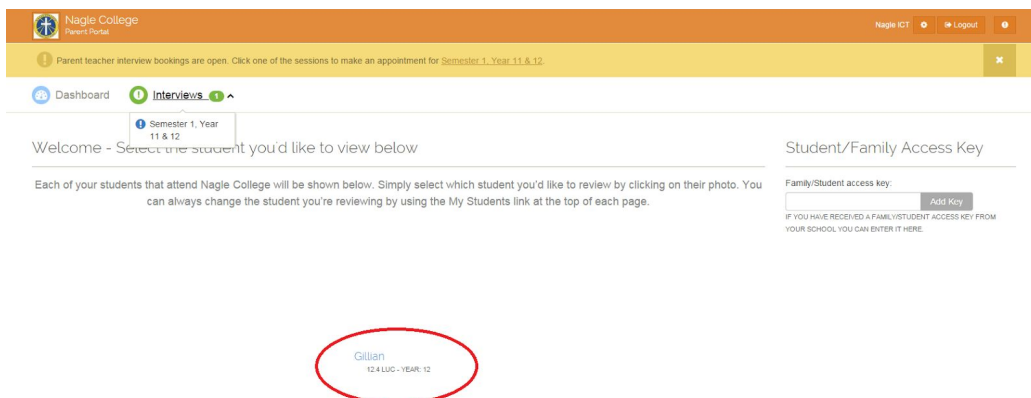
Nagle College
Parent Portal

Nagle ICT Logout

Parent teacher interview bookings are open. Click one of the sessions to make an appointment for Semester 1, Year 11 & 12.

×

Dashboard Interviews 1

Semester 1, Year 11 & 12

Welcome - Select the student you'd like to view below

Each of your students that attend Nagle College will be shown below. Simply select which student you'd like to review by clicking on their photo. You can always change the student you're reviewing by using the My Students link at the top of each page.

Student/Family Access Key

Family/Student access key:

Add Key

IF YOU HAVE RECEIVED A FAMILY/STUDENT ACCESS KEY FROM YOUR SCHOOL YOU CAN ENTER IT HERE.

Gillian
12.4 LUC - YEAR: 12